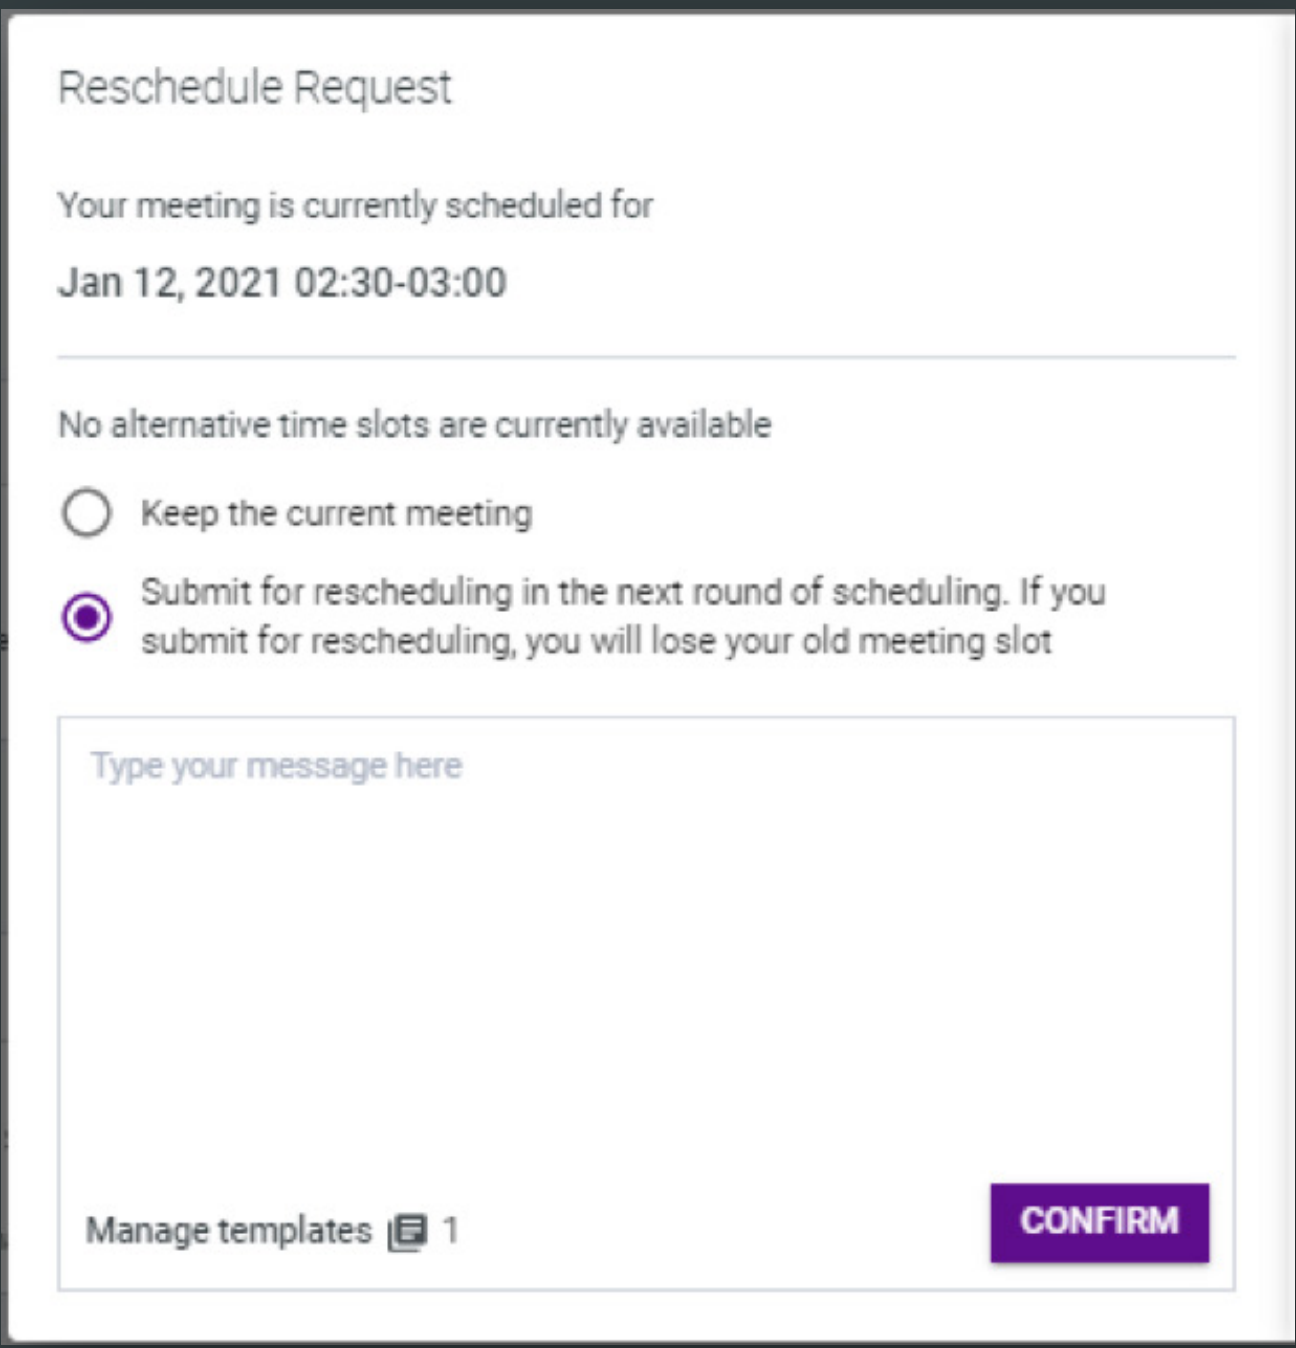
Reschedule Request

Your meeting is currently scheduled for

Jan 12, 2021 02:30-03:00

No alternative time slots are currently available

Keep the current meeting

Submit for rescheduling in the next round of scheduling. If you submit for rescheduling, you will lose your old meeting slot

Type your message here

Manage templates 1

CONFIRM